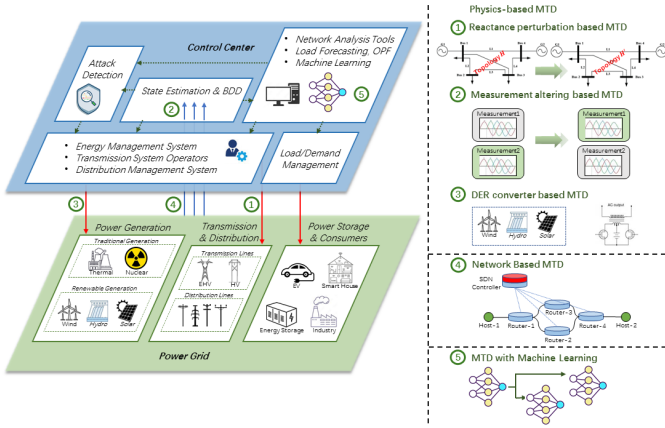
Control Center

Network Analysis Tools
Load Forecasting, OPF
Machine Learning

Attack Detection

State Estimation & BDD

2

5

Energy Management System
Transmission System Operators
Distribution Management System

Load/Demand Management

3

4

1

Power Generation

Traditional Generation
Thermal
Nuclear

Renewable Generation
Wind
Hydro
Solar

Transmission & Distribution

Transmission Lines
EHV
HV

Distribution Lines

Power Storage & Consumers

EV
Smart House
Energy Storage
Industry

Power Grid

Physics-based MTD

1 Reactance perturbation based MTD

Topology-I

Topology-II

2 Measurement altering based MTD

Measurement1
Measurement2
Measurement1
Measurement2

3 DER converter based MTD

Wind
Hydro
Solar

AC output

4 Network Based MTD

SDN Controller
Router-1
Router-2
Router-3
Router-4
Host-1
Host-2

5 MTD with Machine Learning